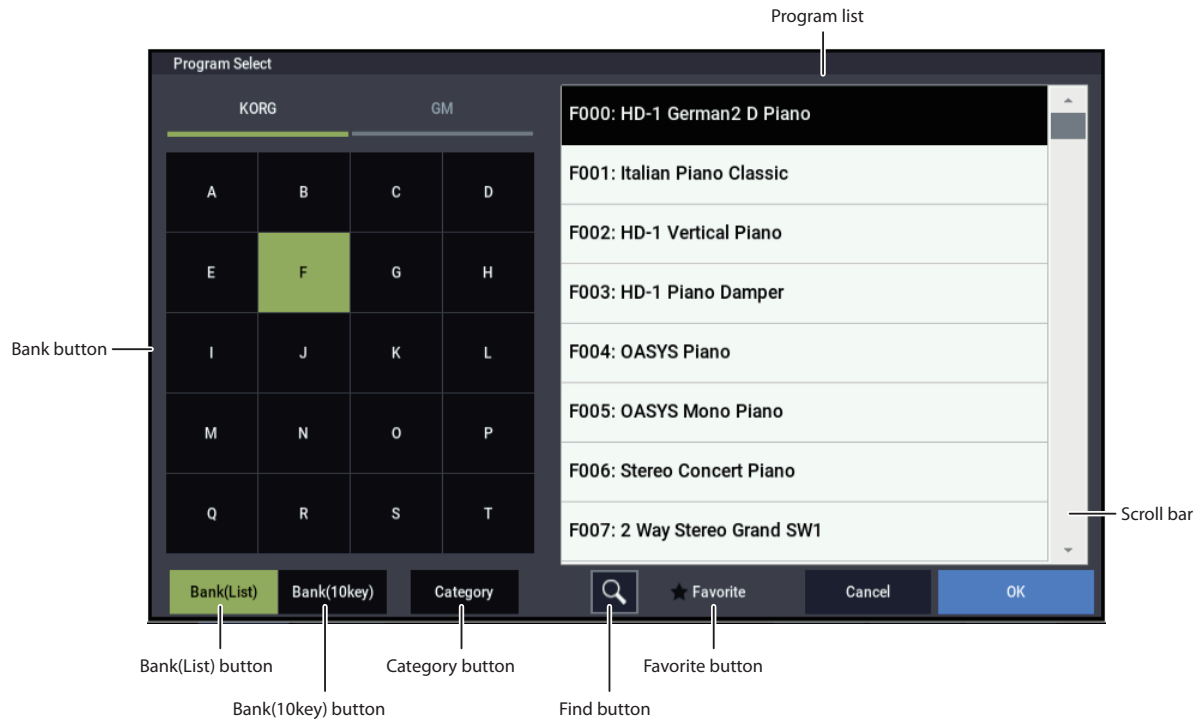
Program list

Program Select

KORG

GM

| A | B | C | D |
|---|---|---|---|
| E | F | G | H |
| I | J | K | L |
| M | N | O | P |
| Q | R | S | T |

Bank button

F000: HD-1 German2 D Piano
F001: Italian Piano Classic
F002: HD-1 Vertical Piano
F003: HD-1 Piano Damper
F004: OASYS Piano
F005: OASYS Mono Piano
F006: Stereo Concert Piano
F007: 2 Way Stereo Grand SW1

Scroll bar

Bank(List)
Bank(10key)
Category
Favorite
Cancel
OK

Bank(List) button
Category button
Favorite button
Bank(10key) button
Find button